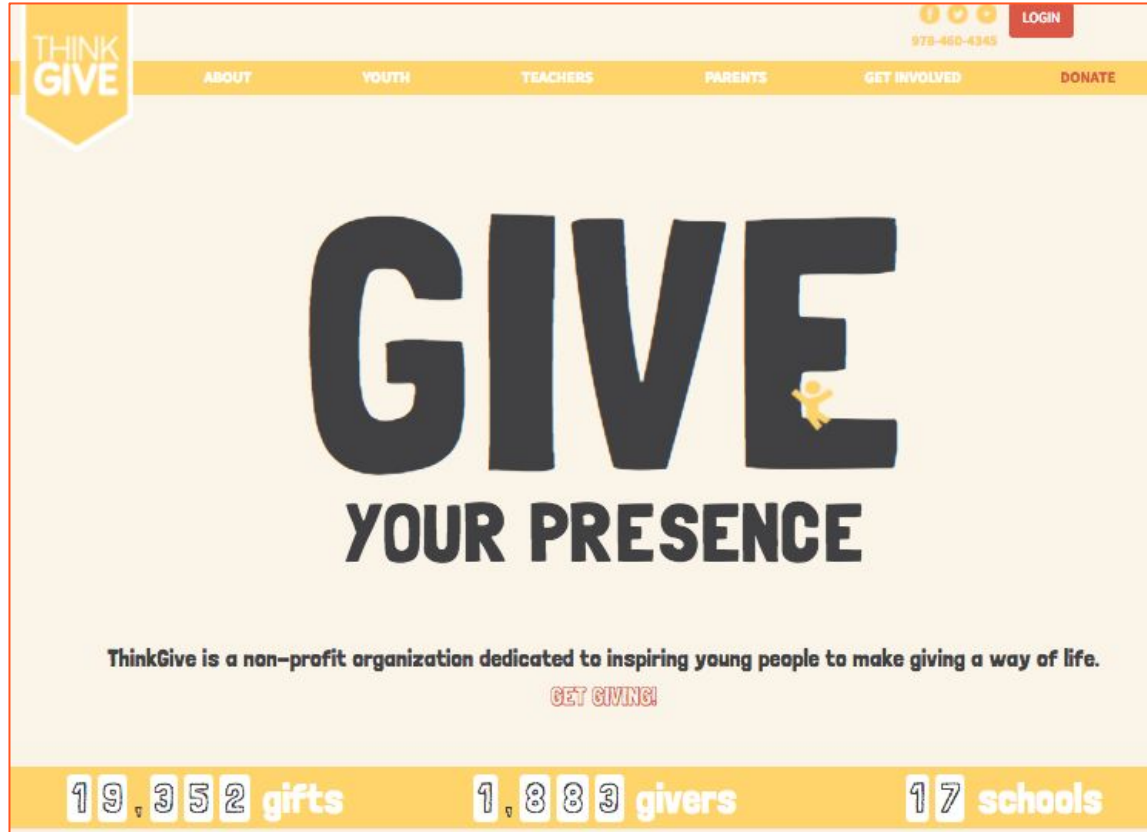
THINK GIVE

978-460-4345

LOGIN

ABOUT YOUTH TEACHERS PARENTS GET INVOLVED DONATE

GIVE

YOUR PRESENCE

ThinkGive is a non-profit organization dedicated to inspiring young people to make giving a way of life.

GET GIVING!

19,352 gifts 1,883 givers 17 schools